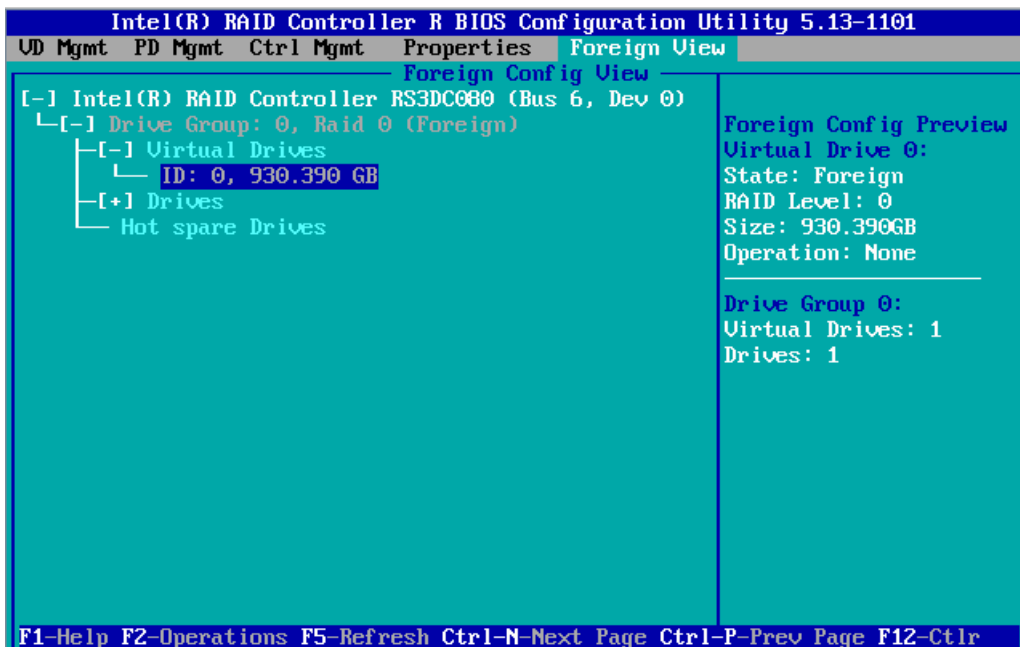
Intel(R) RAID Controller R BIOS Configuration Utility 5.13-1101
VD Mgmt PD Mgmt Ctrl Mgmt Properties Foreign View
Foreign Config View
[-] Intel(R) RAID Controller RS3DC080 (Bus 6, Dev 0)
[-] Drive Group: 0, Raid 0 (Foreign)
[-] Virtual Drives
ID: 0, 930.390 GB
[+] Drives
Hot spare Drives

Foreign Config Preview
Virtual Drive 0:
State: Foreign
RAID Level: 0
Size: 930.390GB
Operation: None

Drive Group 0:
Virtual Drives: 1
Drives: 1

F1-Help F2-Operations F5-Refresh Ctrl-N-Next Page Ctrl-P-Prev Page F12-Ctlr